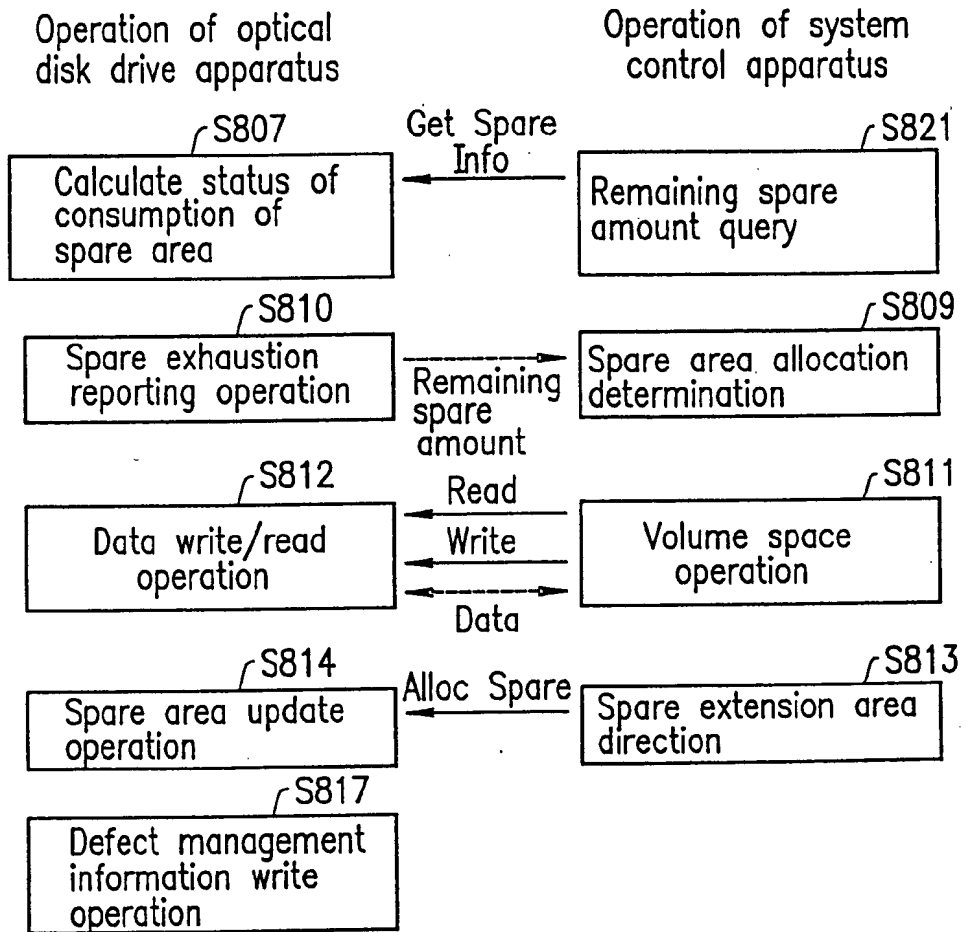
Operation of optical disk drive apparatus

Operation of system control apparatus

S807
Calculate status of consumption of spare area

Get Spare Info

S821
Remaining spare amount query

S810
Spare exhaustion reporting operation

Remaining spare amount

S809
Spare area allocation determination

S812
Data write/read operation

Read

Write

Data

S811
Volume space operation

S814
Spare area update operation

Alloc Spare

S813
Spare extension area direction

S817
Defect management information write operation